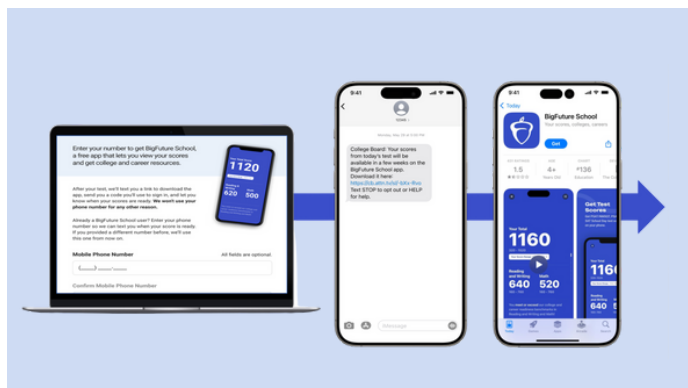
Enter your number to get BigFuture School, a free app that lets you view your scores and get college and career resources.

After your test, we'll text you a link to download the app, send you a code you'll use to sign in, and let you know when your scores are ready. We won't use your phone number for any other reason.

Already a BigFuture School user? Enter your phone number so we can text you when your score is ready. If you provided a different number before, we'll use this one from now on.

Mobile Phone Number

All fields are optional.

(___) ___-____

Confirm Mobile Phone Number

1120

620

500

9:41

College Board: Your scores from today's test will be available in a few weeks on the BigFuture School app. Download it here: https://cb.gthr.in/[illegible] Text STOP to opt out or HELP for help.

Message

9:41

Today

BigFuture School

Your scores, colleges, careers

Get

1.5

4+

#136

Education

Your Total

1160

Reading and Writing

640

Math

520

Get Test Scores

1160

640

520